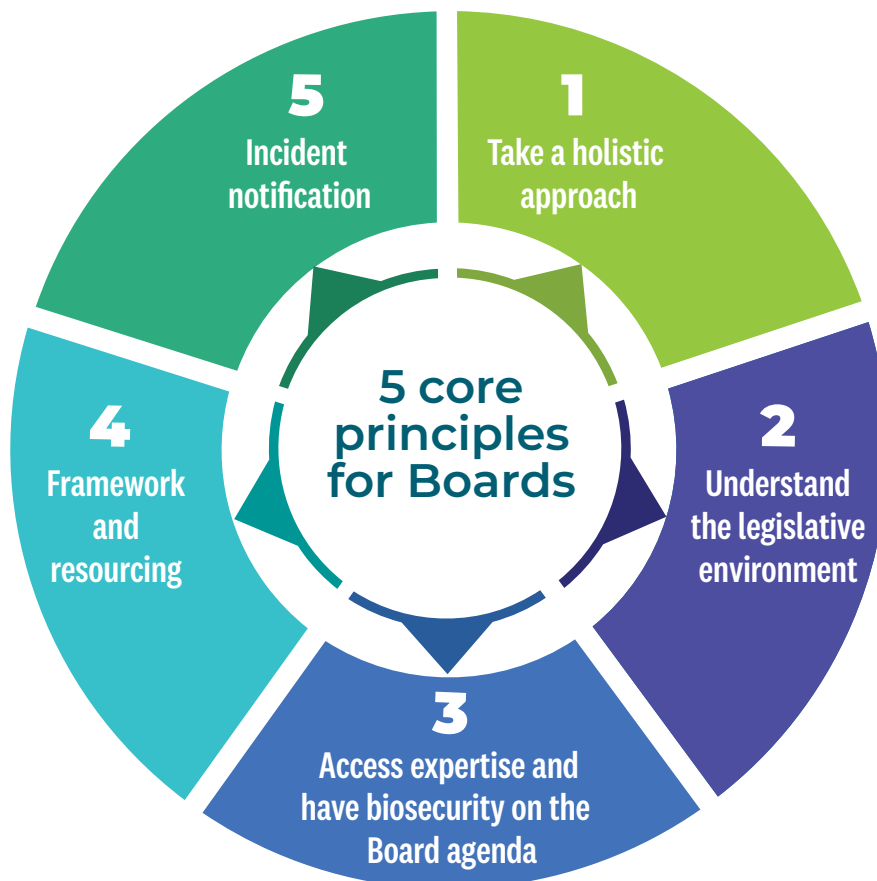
5 core principles for Boards

1
Take a holistic approach

2
Understand the legislative environment

3
Access expertise and have biosecurity on the Board agenda

4
Framework and resourcing

5
Incident notification